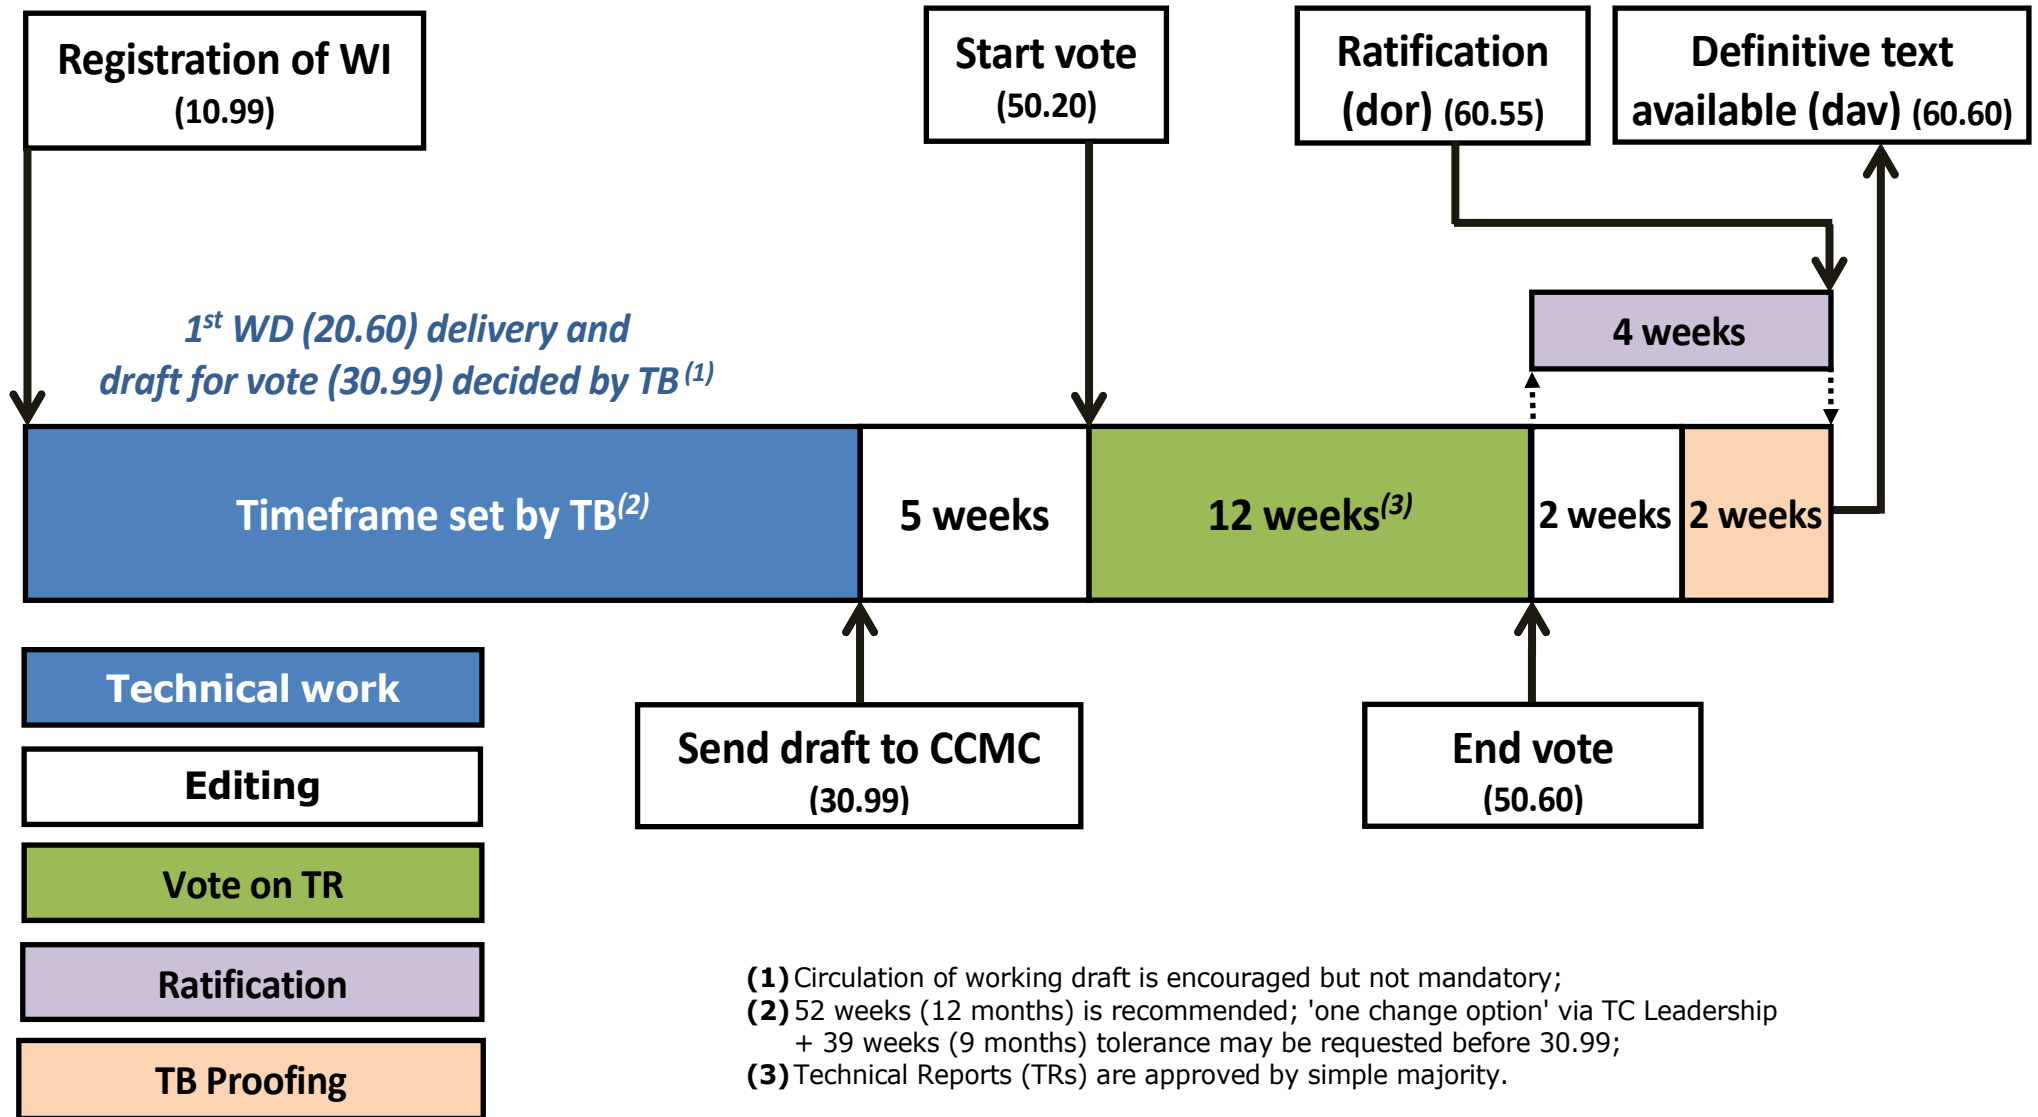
Registration of WI
(10.99)

Start vote
(50.20)

Ratification
(dor) (60.55)

Definitive text
available (dav) (60.60)

$1^{st}$ WD (20.60) delivery and
draft for vote (30.99) decided by TB$^{(1)}$

4 weeks

Timeframe set by TB$^{(2)}$

5 weeks

12 weeks$^{(3)}$

2 weeks

2 weeks

Technical work

Editing

Vote on TR

Ratification

TB Proofing

Send draft to CCMC
(30.99)

End vote
(50.60)

(1) Circulation of working draft is encouraged but not mandatory;
(2) 52 weeks (12 months) is recommended; 'one change option' via TC Leadership + 39 weeks (9 months) tolerance may be requested before 30.99;
(3) Technical Reports (TRs) are approved by simple majority.